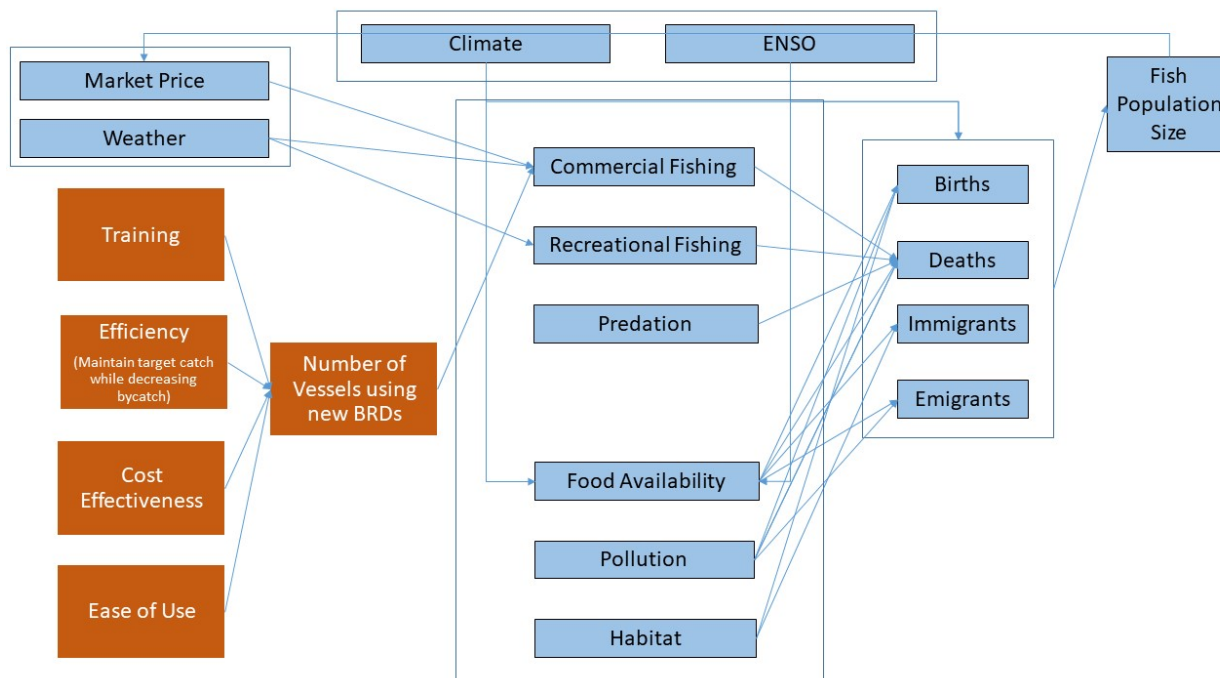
Climate

ENSO

Market Price

Weather

Fish Population Size

Commercial Fishing

Recreational Fishing

Predation

Food Availability

Pollution

Habitat

Births

Deaths

Immigrants

Emigrants

Training

Efficiency
(Maintain target catch while decreasing bycatch)

Cost Effectiveness

Ease of Use

Number of Vessels using new BRDs